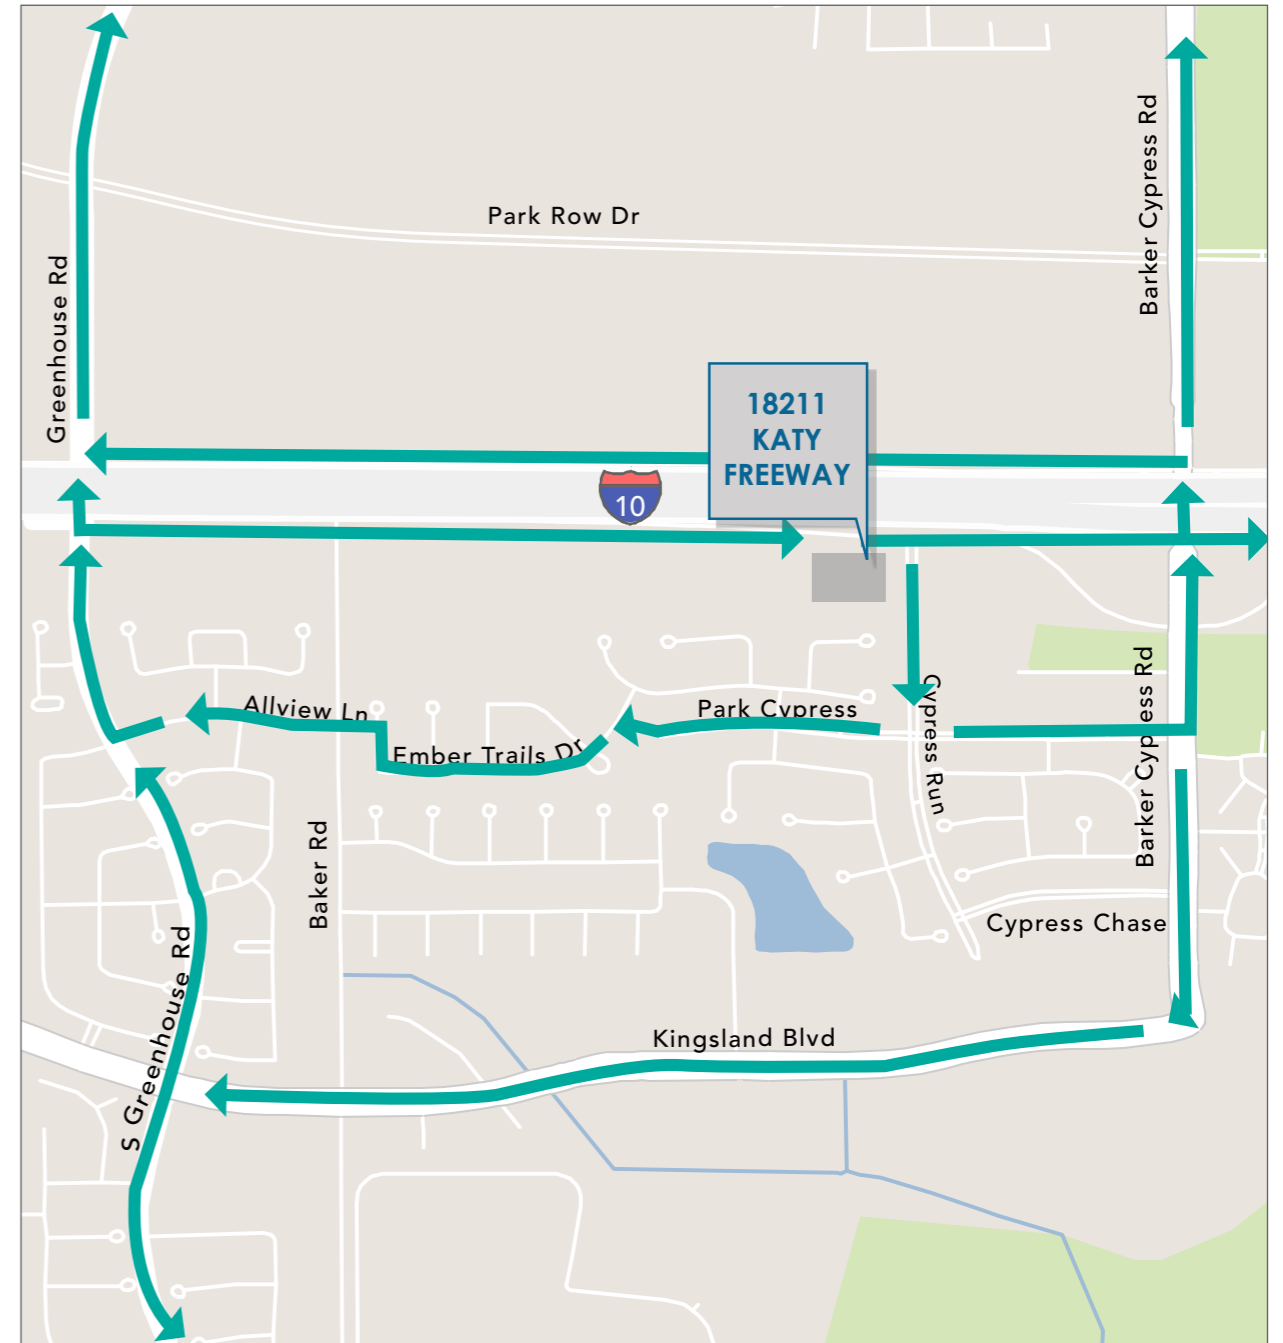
Park Row Dr

Greenhouse Rd

Barker Cypress Rd

18211
KATY
FREEWAY

10

Allview Ln

Ember Trails Dr

Park Cypress

Cypress Run

Barker Cypress Rd

Baker Rd

S Greenhouse Rd

Cypress Chase

Kingsland Blvd